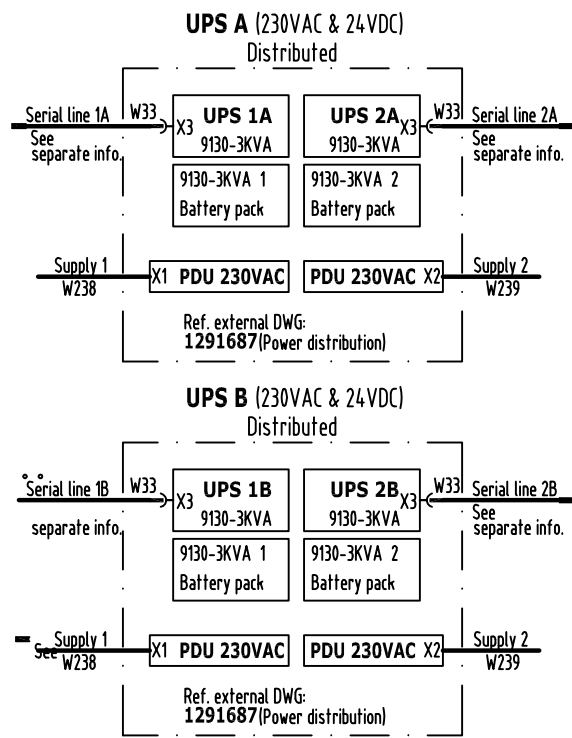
UPS A (230VAC & 24VDC)
Distributed

Serial line 1A
See
separate info.
W33
X3
UPS 1A
9130-3KVA
UPS 2A
9130-3KVA
X3
W33
Serial line 2A
See
separate info.

9130-3KVA 1
Battery pack
9130-3KVA 2
Battery pack

Supply 1
W238
X1 PDU 230VAC
PDU 230VAC X2
Supply 2
W239

Ref. external DWG:
1291687(Power distribution)

UPS B (230VAC & 24VDC)
Distributed

Serial line 1B
separate info.
W33
X3
UPS 1B
9130-3KVA
UPS 2B
9130-3KVA
X3
W33
Serial line 2B
See
separate info.

9130-3KVA 1
Battery pack
9130-3KVA 2
Battery pack

See Supply 1
W238
X1 PDU 230VAC
PDU 230VAC X2
Supply 2
W239

Ref. external DWG:
1291687(Power distribution)